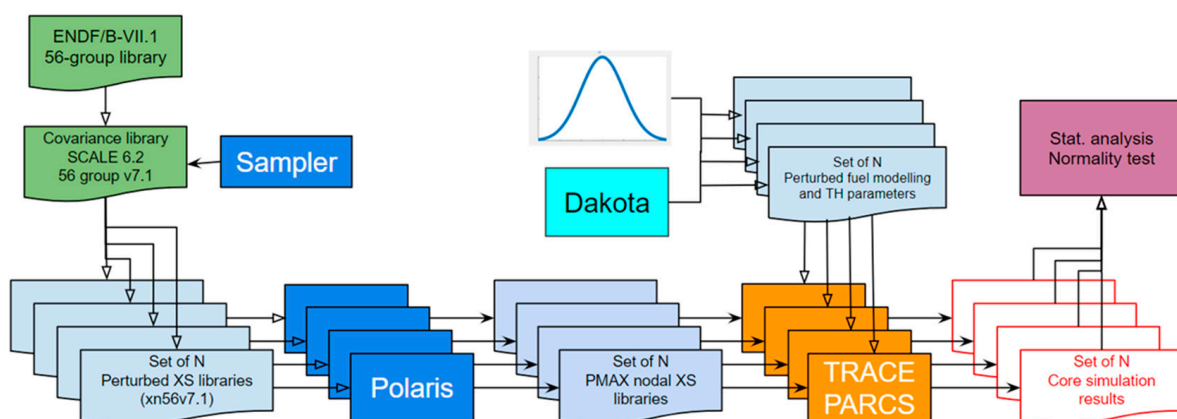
ENDF/B-VII.1
56-group library

Covariance library
SCALE 6.2
56 group v7.1

Sampler

Dakota

Set of N
Perturbed fuel modelling
and TH parameters

Stat. analysis
Normality test

Set of N
Perturbed XS libraries
(xn56v7.1)

Polaris

Set of N
PMAX nodal XS
libraries

TRACE
PARCS

Set of N
Core simulation
results